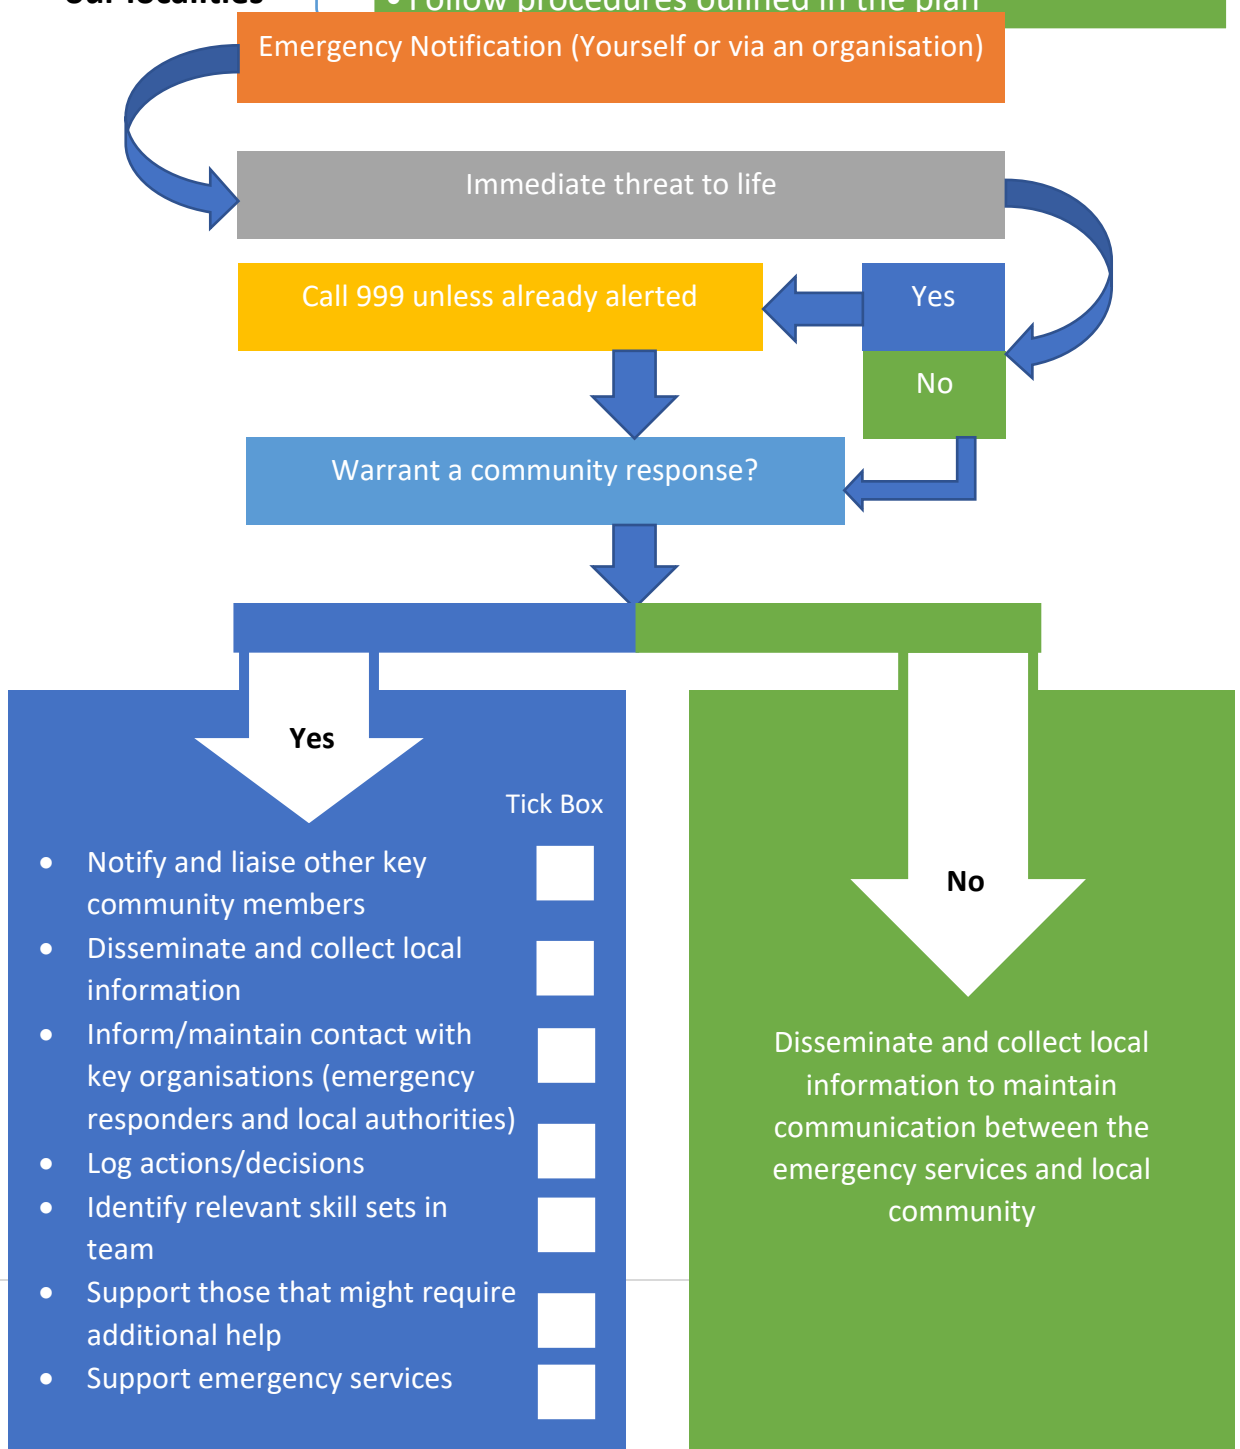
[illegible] localities

• Follow procedures outlined in the plan

Emergency Notification (Yourself or via an organisation)

Immediate threat to life

Call 999 unless already alerted

Yes

No

Warrant a community response?

Yes

Tick Box

- Notify and liaise other key community members
- Disseminate and collect local information
- Inform/maintain contact with key organisations (emergency responders and local authorities)
- Log actions/decisions
- Identify relevant skill sets in team
- Support those that might require additional help
- Support emergency services

No

Disseminate and collect local information to maintain communication between the emergency services and local community